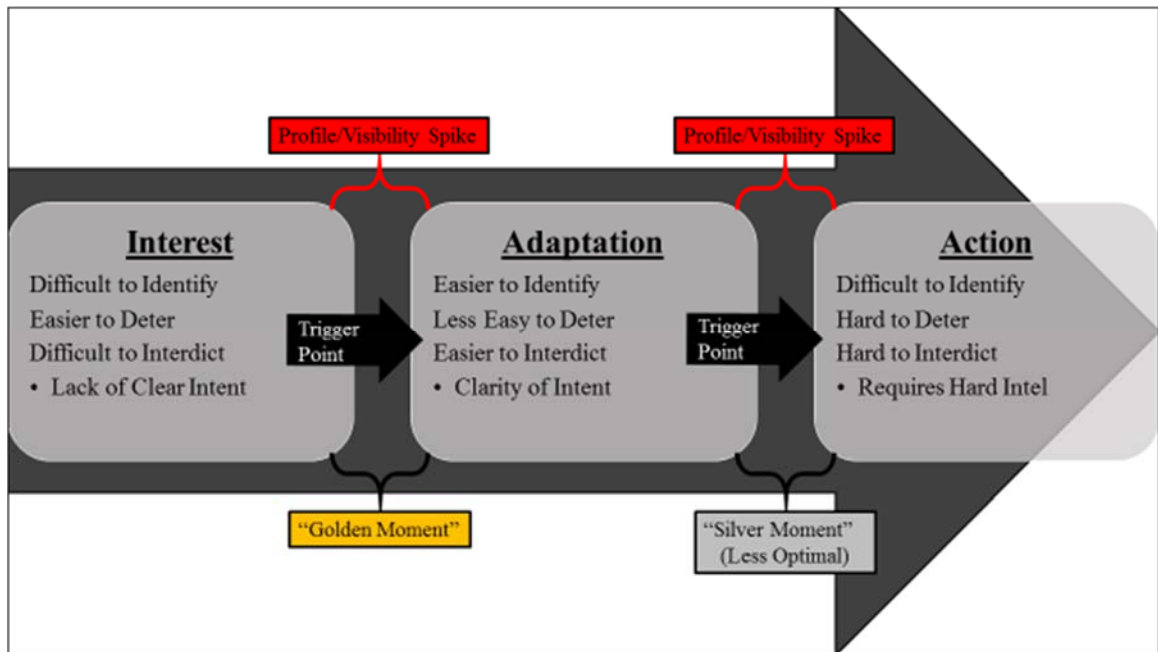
Profile/Visibility Spike

Profile/Visibility Spike

Interest
Difficult to Identify
Easier to Deter
Difficult to Interdict
• Lack of Clear Intent

Trigger Point

Adaptation
Easier to Identify
Less Easy to Deter
Easier to Interdict
• Clarity of Intent

Trigger Point

Action
Difficult to Identify
Hard to Deter
Hard to Interdict
• Requires Hard Intel

"Golden Moment"

"Silver Moment" (Less Optimal)